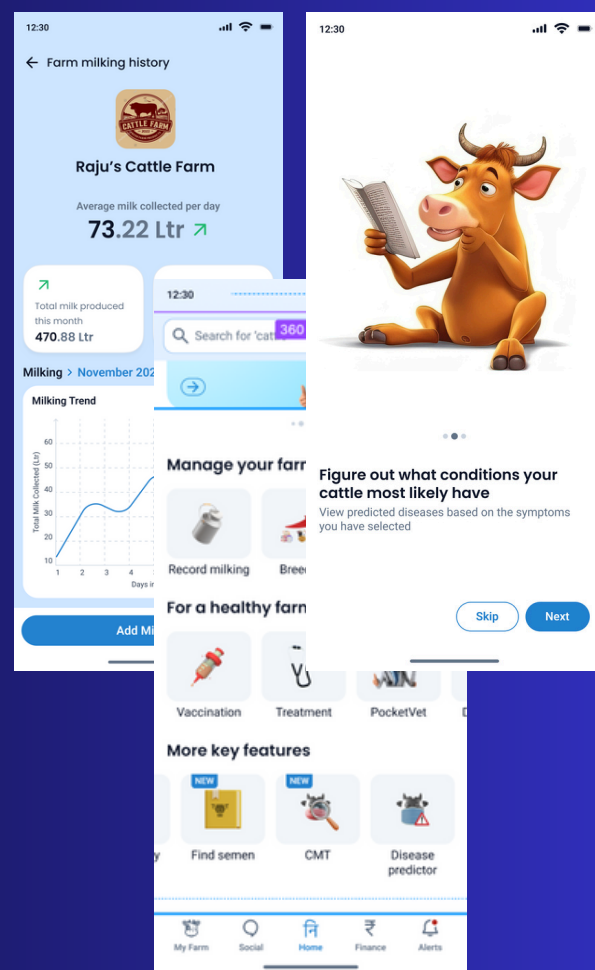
12:30

← Farm milking history

CATTLE FARM

Raju's Cattle Farm

Average milk collected per day

73.22 Ltr

Total milk produced this month

470.88 Ltr

Milking > November 202

Milking Trend

60
50
40
30
20
10

Total Milk Collected (Ltr)

1 2 3 4

Days i

Add Mi

12:30

Search for 'catt

360

Manage your farr

Record milking

Bree

For a healthy farn

Vaccination

Treatment

PocketVet

More key features

NEW

Find semen

NEW

CMT

Disease predictor

My Farm

Social

नि

Home

₹

Finance

Alerts

12:30

Figure out what conditions your cattle most likely have

View predicted diseases based on the symptoms you have selected

Skip

Next